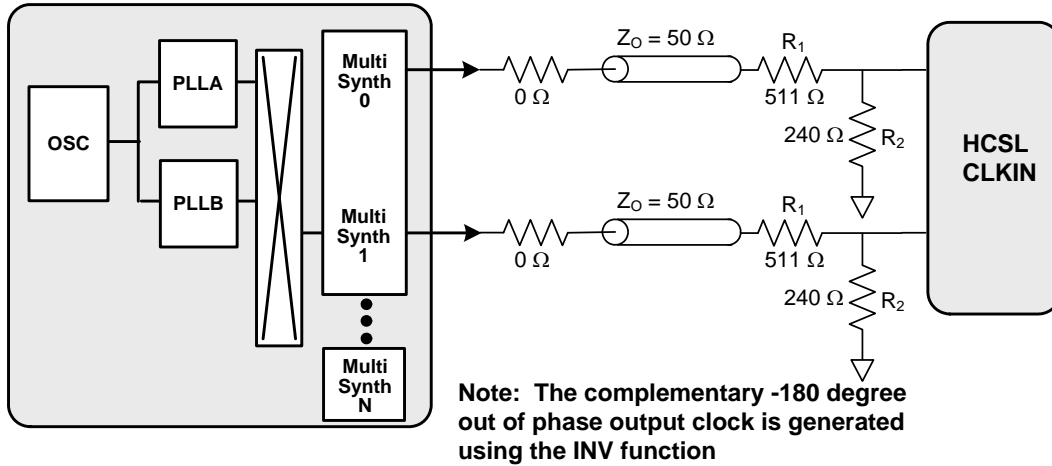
OSC

PLLA

PLLB

Multi Synth 0

Multi Synth 1

Multi Synth N

$Z_O = 50\ \Omega$

$R_1$

$0\ \Omega$

$511\ \Omega$

$240\ \Omega$

$R_2$

$Z_O = 50\ \Omega$

$R_1$

$0\ \Omega$

$511\ \Omega$

$240\ \Omega$

$R_2$

HCSL CLKIN

Note: The complementary -180 degree out of phase output clock is generated using the INV function